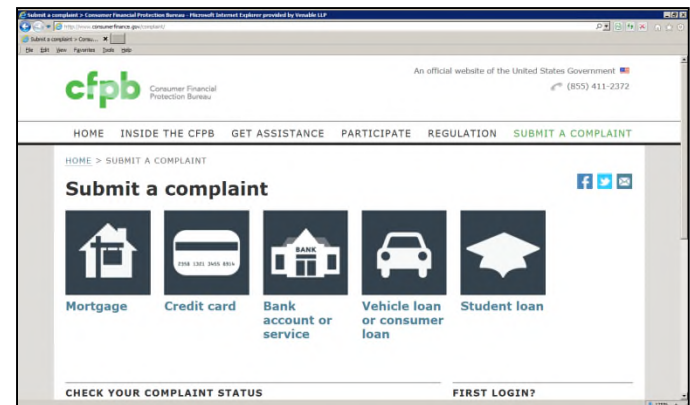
Submit a complaint > Consumer Financial Protection Bureau - Microsoft Internet Explorer provided by Venable LLP

http://www.consumerfinance.gov/complaint/

Submit a complaint > Consu...

File Edit View Favorites Tools Help

cfpb Consumer Financial Protection Bureau

An official website of the United States Government

(855) 411-2372

HOME INSIDE THE CFPB GET ASSISTANCE PARTICIPATE REGULATION SUBMIT A COMPLAINT

HOME > SUBMIT A COMPLAINT

Submit a complaint

2358 1301 3455 8914

BANK

Mortgage

Credit card

Bank account or service

Vehicle loan or consumer loan

Student loan

CHECK YOUR COMPLAINT STATUS

FIRST LOGIN?